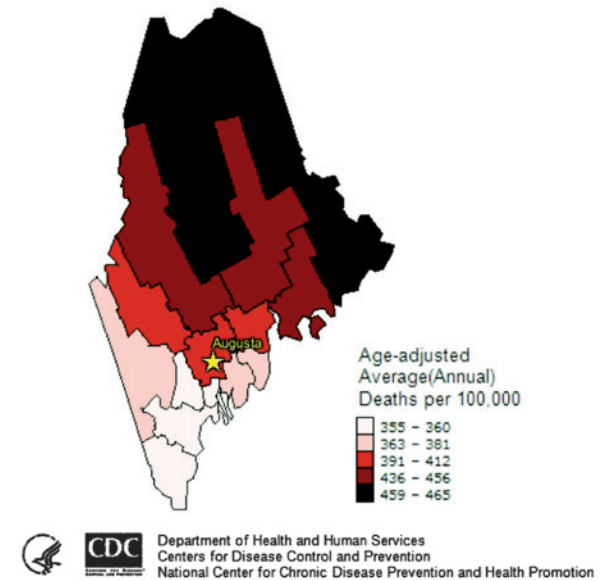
Augusta

Age-adjusted Average(Annual) Deaths per 100,000

355 - 360
363 - 381
391 - 412
436 - 456
459 - 465

CDC

Department of Health and Human Services
Centers for Disease Control and Prevention
National Center for Chronic Disease Prevention and Health Promotion